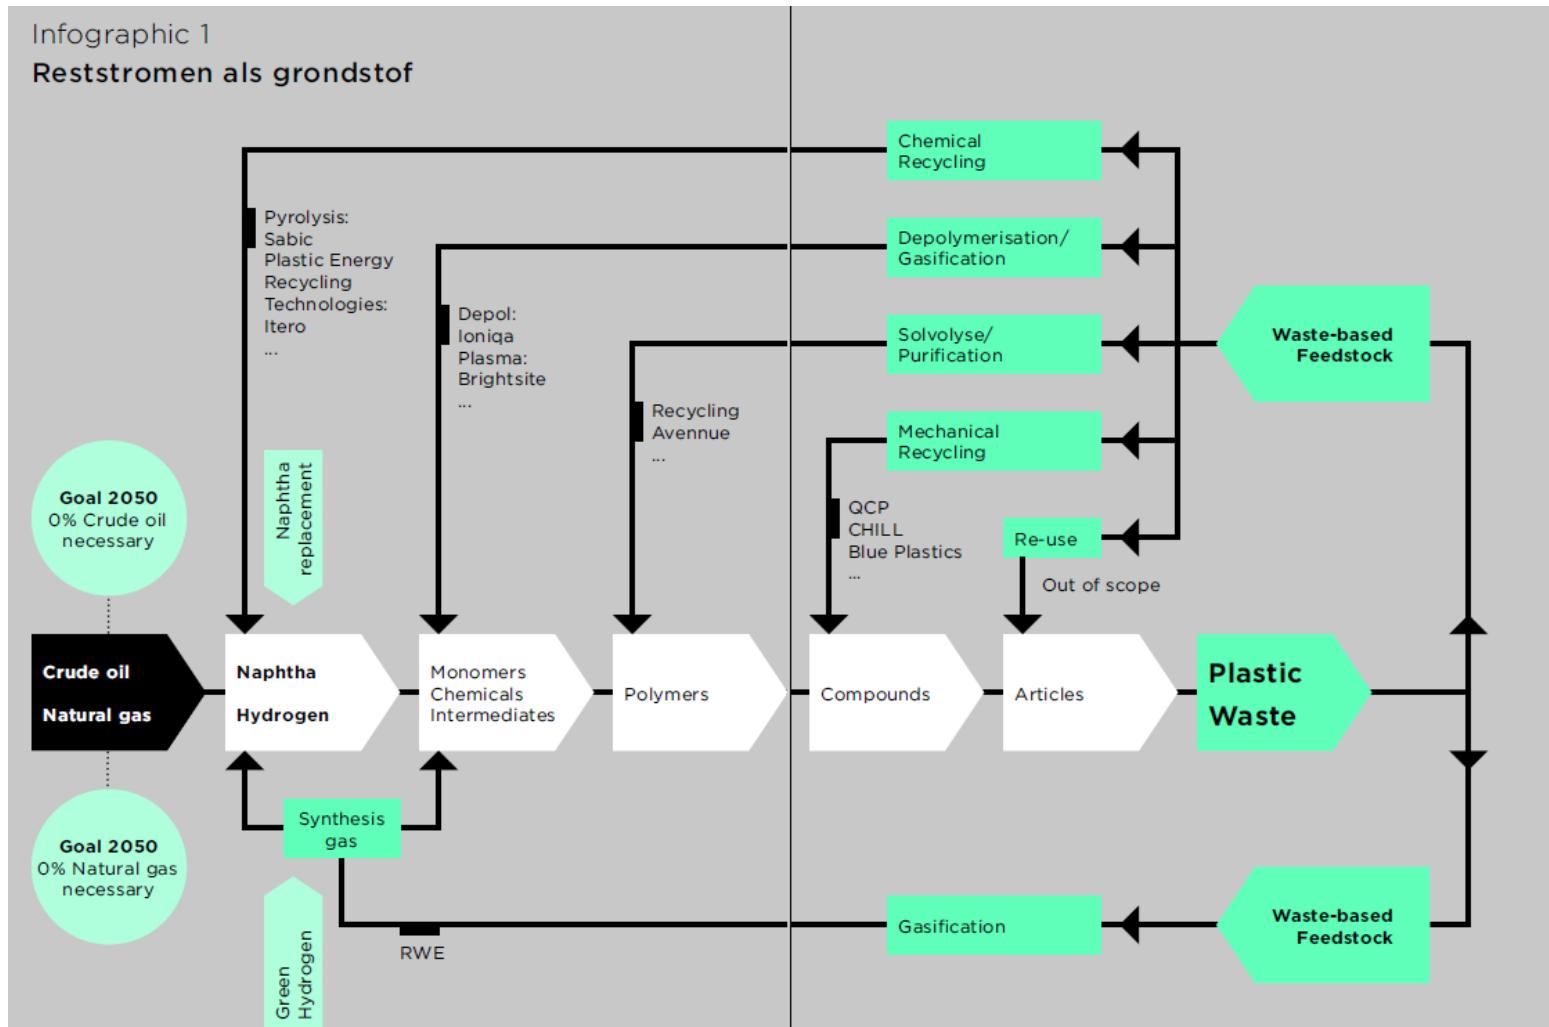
Infographic 1
Reststromen als grondstof

Chemical Recycling

Depolymerisation/ Gasification

Solvolyse/ Purification

Mechanical Recycling

Re-use

Waste-based Feedstock

Pyrolysis:
Sabic
Plastic Energy
Recycling Technologies:
Itero
...

Depol:
Ioniqa
Plasma:
Brightsite
...

Recycling Avennue
...

QCP
CHILL
Blue Plastics
...

Out of scope

Naphtha replacement

Goal 2050
0% Crude oil necessary

Crude oil
Natural gas

Naphtha
Hydrogen

Monomers
Chemicals
Intermediates

Polymers

Compounds

Articles

Plastic Waste

Goal 2050
0% Natural gas necessary

Synthesis gas

Green Hydrogen

RWE

Gasification

Waste-based Feedstock